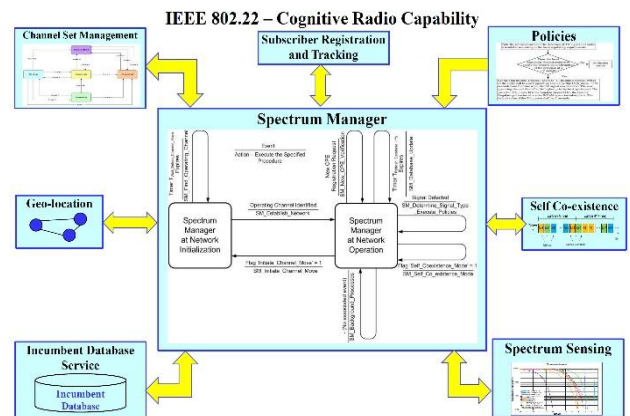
IEEE 802.22 – Cognitive Radio Capability

Channel Set Management

Subscriber Registration and Tracking

Policies

Spectrum Manager

Event
Action : Execute the Specified Procedure

Spectrum Manager at Network Initialization

Operating Channel Identified
SM_Establish_Network

Spectrum Manager at Network Operation

New CPE Registration Request
SM_New_CPE_Verification

Timer Timeout
SM_Database_Update

Signal Detected
SM_Determine_Signal_Type
Execute_Policies

Flag_Self_Coexistence_Mode = 1
SM_Self_Co_existence_Mode

Flag_Initiate_Channel_Move = 1
SM_Initiate_Channel_Move

Geo-location

Self Co-existence

Incumbent Database Service

Incumbent Database

Spectrum Sensing